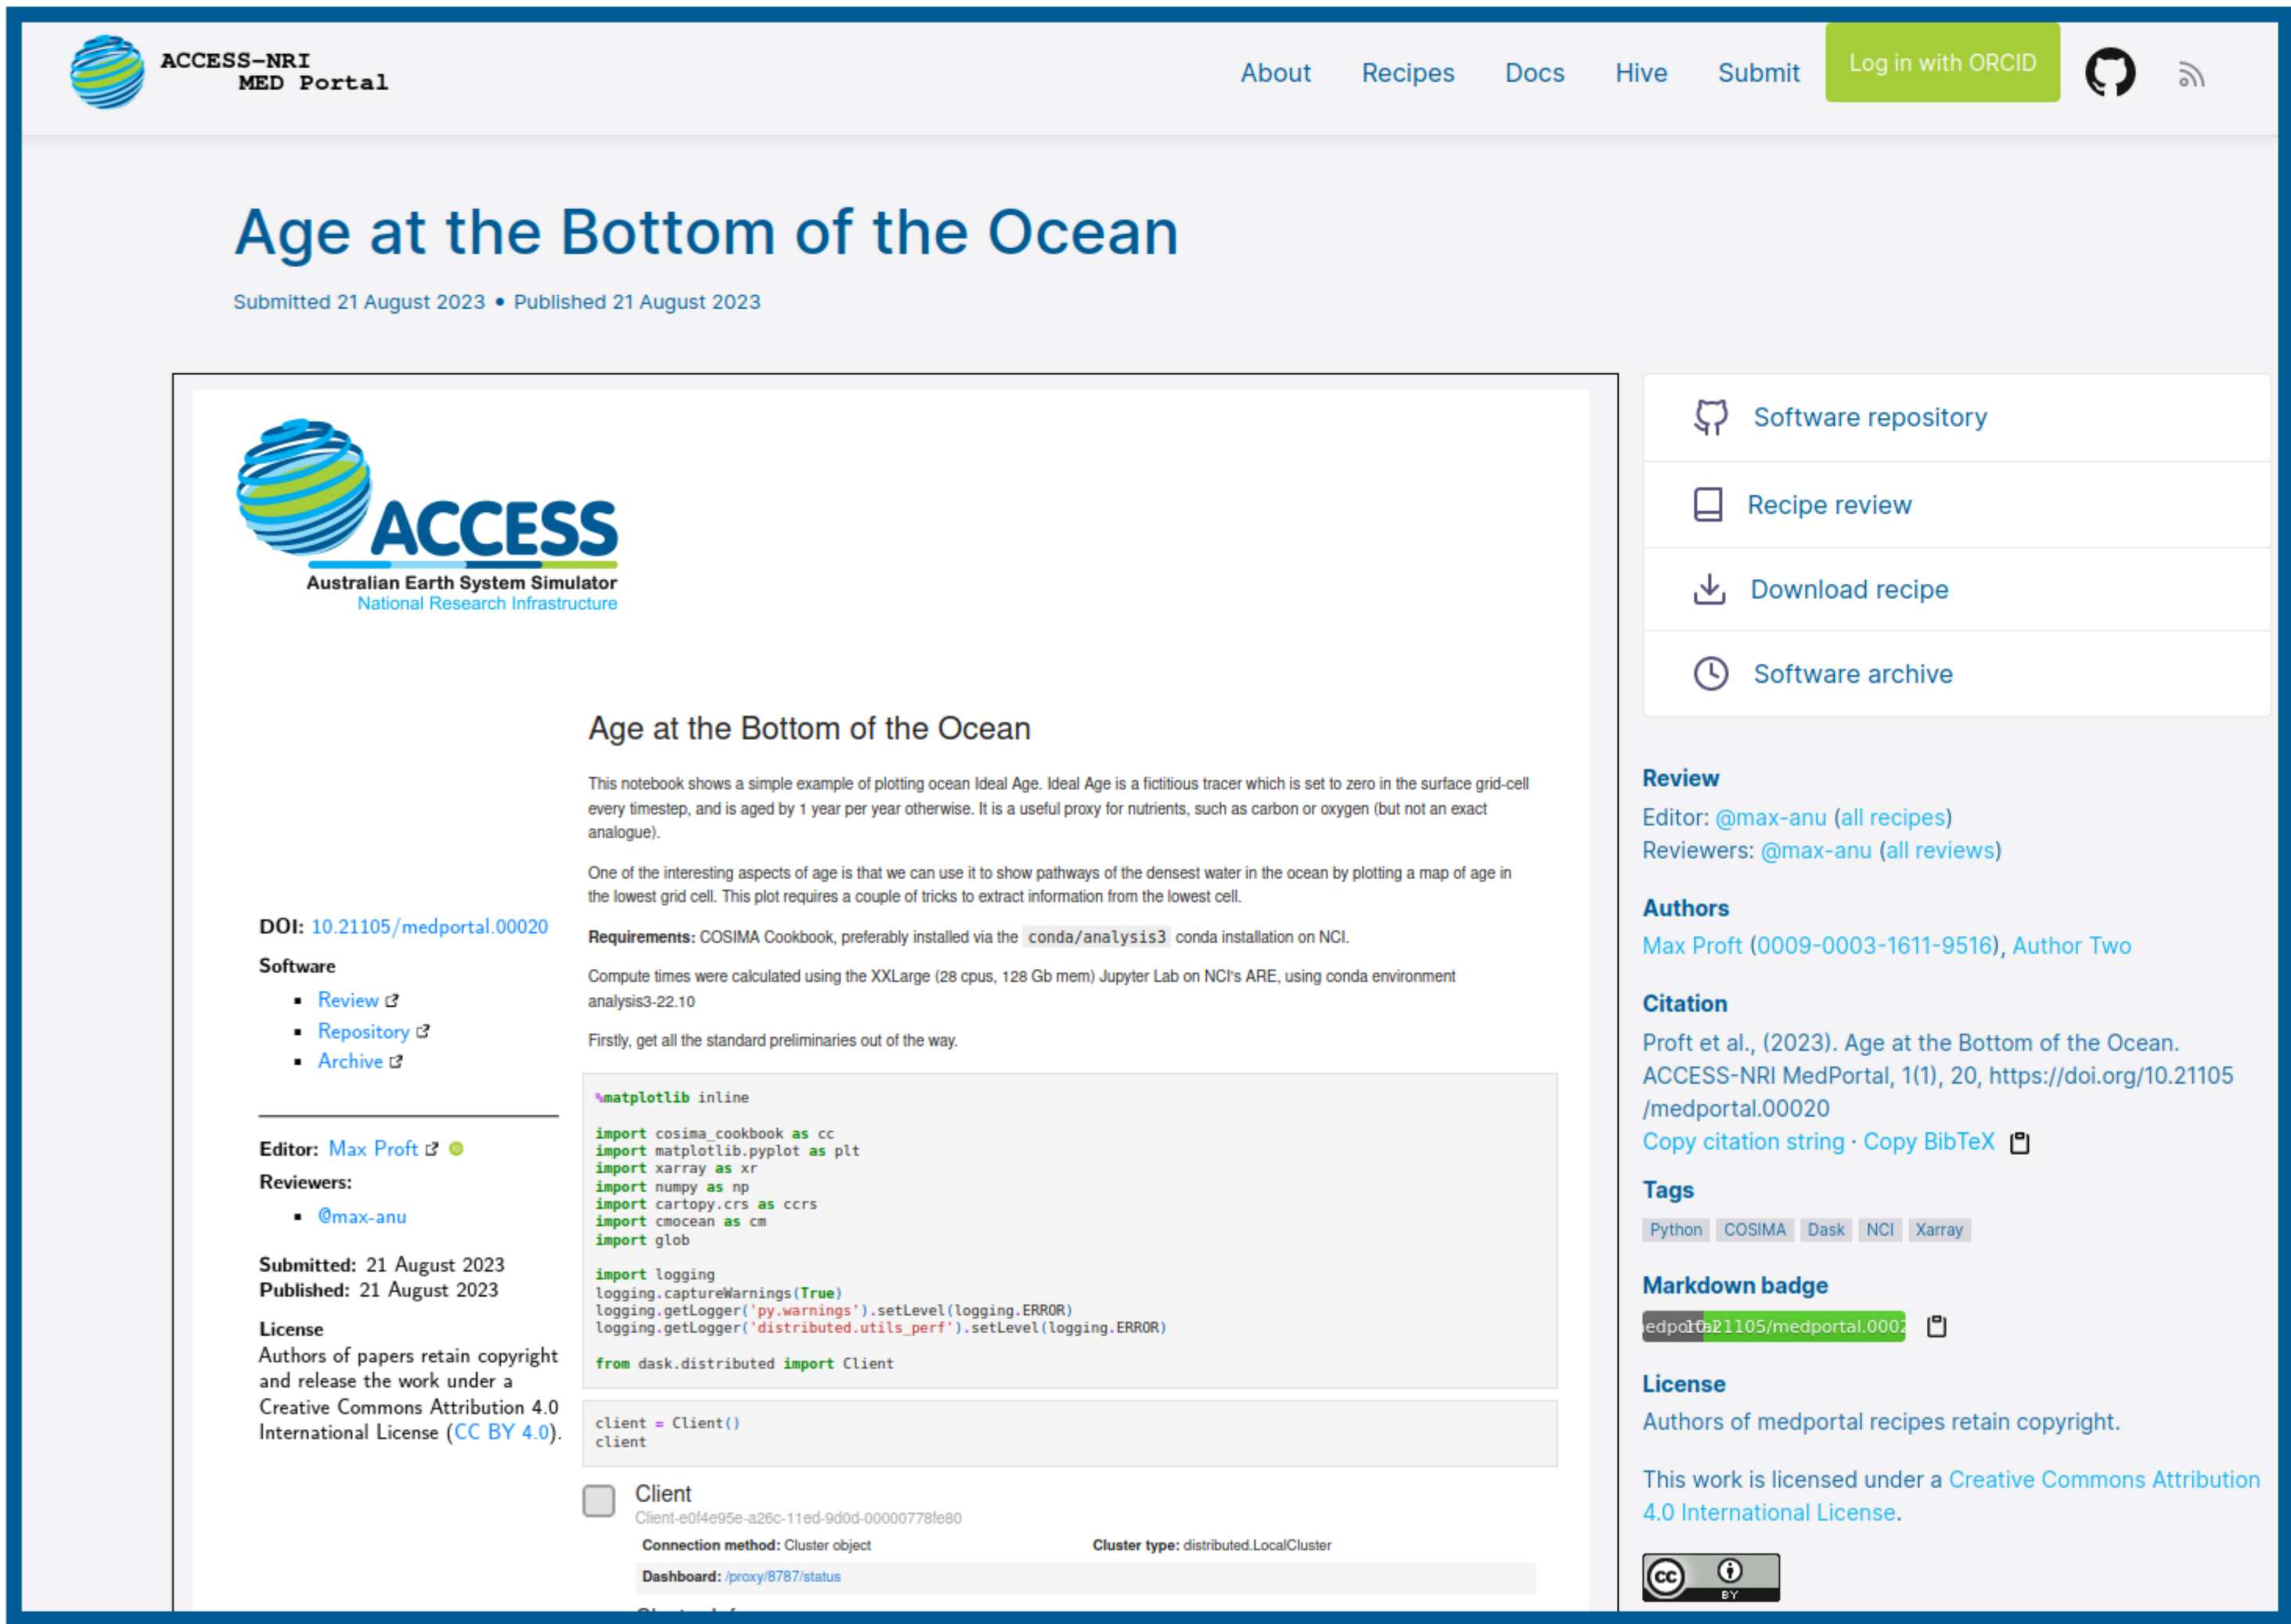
ACCESS-NRI MED Portal

About Recipes Docs Hive Submit Log in with ORCID

Age at the Bottom of the Ocean

Submitted 21 August 2023 • Published 21 August 2023

ACCESS
Australian Earth System Simulator
National Research Infrastructure

DOI: 10.21105/medportal.00020

Software
- Review
- Repository
- Archive

Editor: Max Proft
Reviewers:
- @max-anu

Submitted: 21 August 2023
Published: 21 August 2023

License
Authors of papers retain copyright and release the work under a Creative Commons Attribution 4.0 International License (CC BY 4.0).

Age at the Bottom of the Ocean

This notebook shows a simple example of plotting ocean Ideal Age. Ideal Age is a fictitious tracer which is set to zero in the surface grid-cell every timestep, and is aged by 1 year per year otherwise. It is a useful proxy for nutrients, such as carbon or oxygen (but not an exact analogue).

One of the interesting aspects of age is that we can use it to show pathways of the densest water in the ocean by plotting a map of age in the lowest grid cell. This plot requires a couple of tricks to extract information from the lowest cell.

Requirements: COSIMA Cookbook, preferably installed via the conda/analysis3 conda installation on NCI.

Compute times were calculated using the XXLarge (28 cpus, 128 Gb mem) Jupyter Lab on NCI's ARE, using conda environment analysis3-22.10

Firstly, get all the standard preliminaries out of the way.

%matplotlib inline

import cosima_cookbook as cc
import matplotlib.pyplot as plt
import xarray as xr
import numpy as np
import cartopy.crs as ccrs
import cmocean as cm
import glob

import logging
logging.captureWarnings(True)
logging.getLogger('py.warnings').setLevel(logging.ERROR)
logging.getLogger('distributed.utils_perf').setLevel(logging.ERROR)

from dask.distributed import Client

client = Client()
client

Client
Client-e0f4e95e-a26c-11ed-9d0d-00000778fe80
Connection method: Cluster object
Cluster type: distributed.LocalCluster
Dashboard: /proxy/8787/status

Software repository
Recipe review
Download recipe
Software archive

Review
Editor: @max-anu (all recipes)
Reviewers: @max-anu (all reviews)

Authors
Max Proft (0009-0003-1611-9516), Author Two

Citation
Proft et al., (2023). Age at the Bottom of the Ocean. ACCESS-NRI MedPortal, 1(1), 20, https://doi.org/10.21105/medportal.00020
Copy citation string · Copy BibTeX

Tags
Python COSIMA Dask NCI Xarray

Markdown badge
edportal 10.21105/medportal.0002

License
Authors of medportal recipes retain copyright.

This work is licensed under a Creative Commons Attribution 4.0 International License.

cc BY